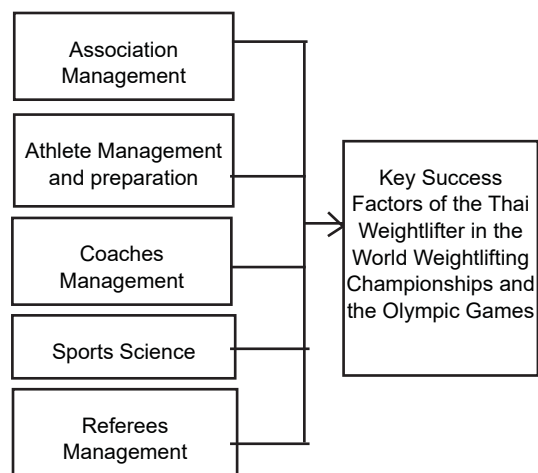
Association Management

Athlete Management and preparation

Coaches Management

Sports Science

Referees Management

Key Success Factors of the Thai Weightlifter in the World Weightlifting Championships and the Olympic Games